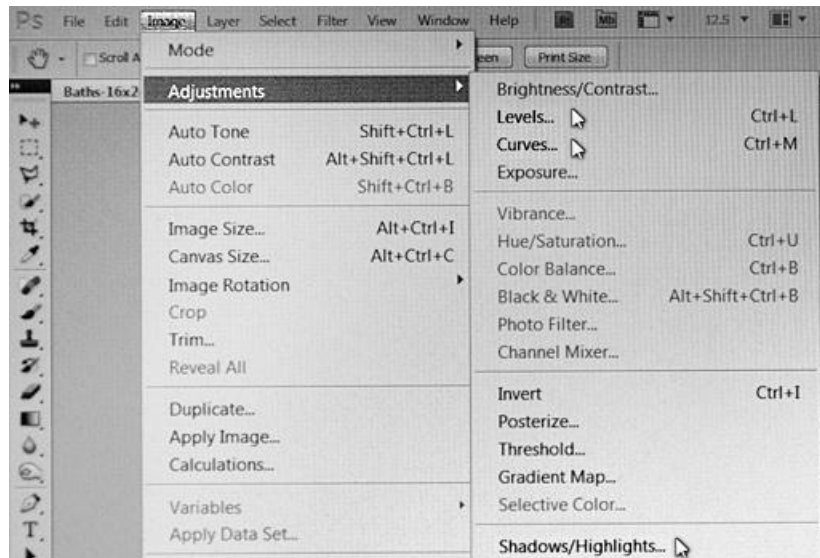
PS File Edit Image Layer Select Filter View Window Help Br Mb 12.5

Scroll A een Print Size

Baths-16x2

Mode
Adjustments
Auto Tone Shift+Ctrl+L
Auto Contrast Alt+Shift+Ctrl+L
Auto Color Shift+Ctrl+B
Image Size... Alt+Ctrl+I
Canvas Size... Alt+Ctrl+C
Image Rotation
Crop
Trim...
Reveal All
Duplicate...
Apply Image...
Calculations...
Variables
Apply Data Set...

Brightness/Contrast...
Levels... Ctrl+L
Curves... Ctrl+M
Exposure...
Vibrance...
Hue/Saturation... Ctrl+U
Color Balance... Ctrl+B
Black & White... Alt+Shift+Ctrl+B
Photo Filter...
Channel Mixer...
Invert Ctrl+I
Posterize...
Threshold...
Gradient Map...
Selective Color...
Shadows/Highlights...